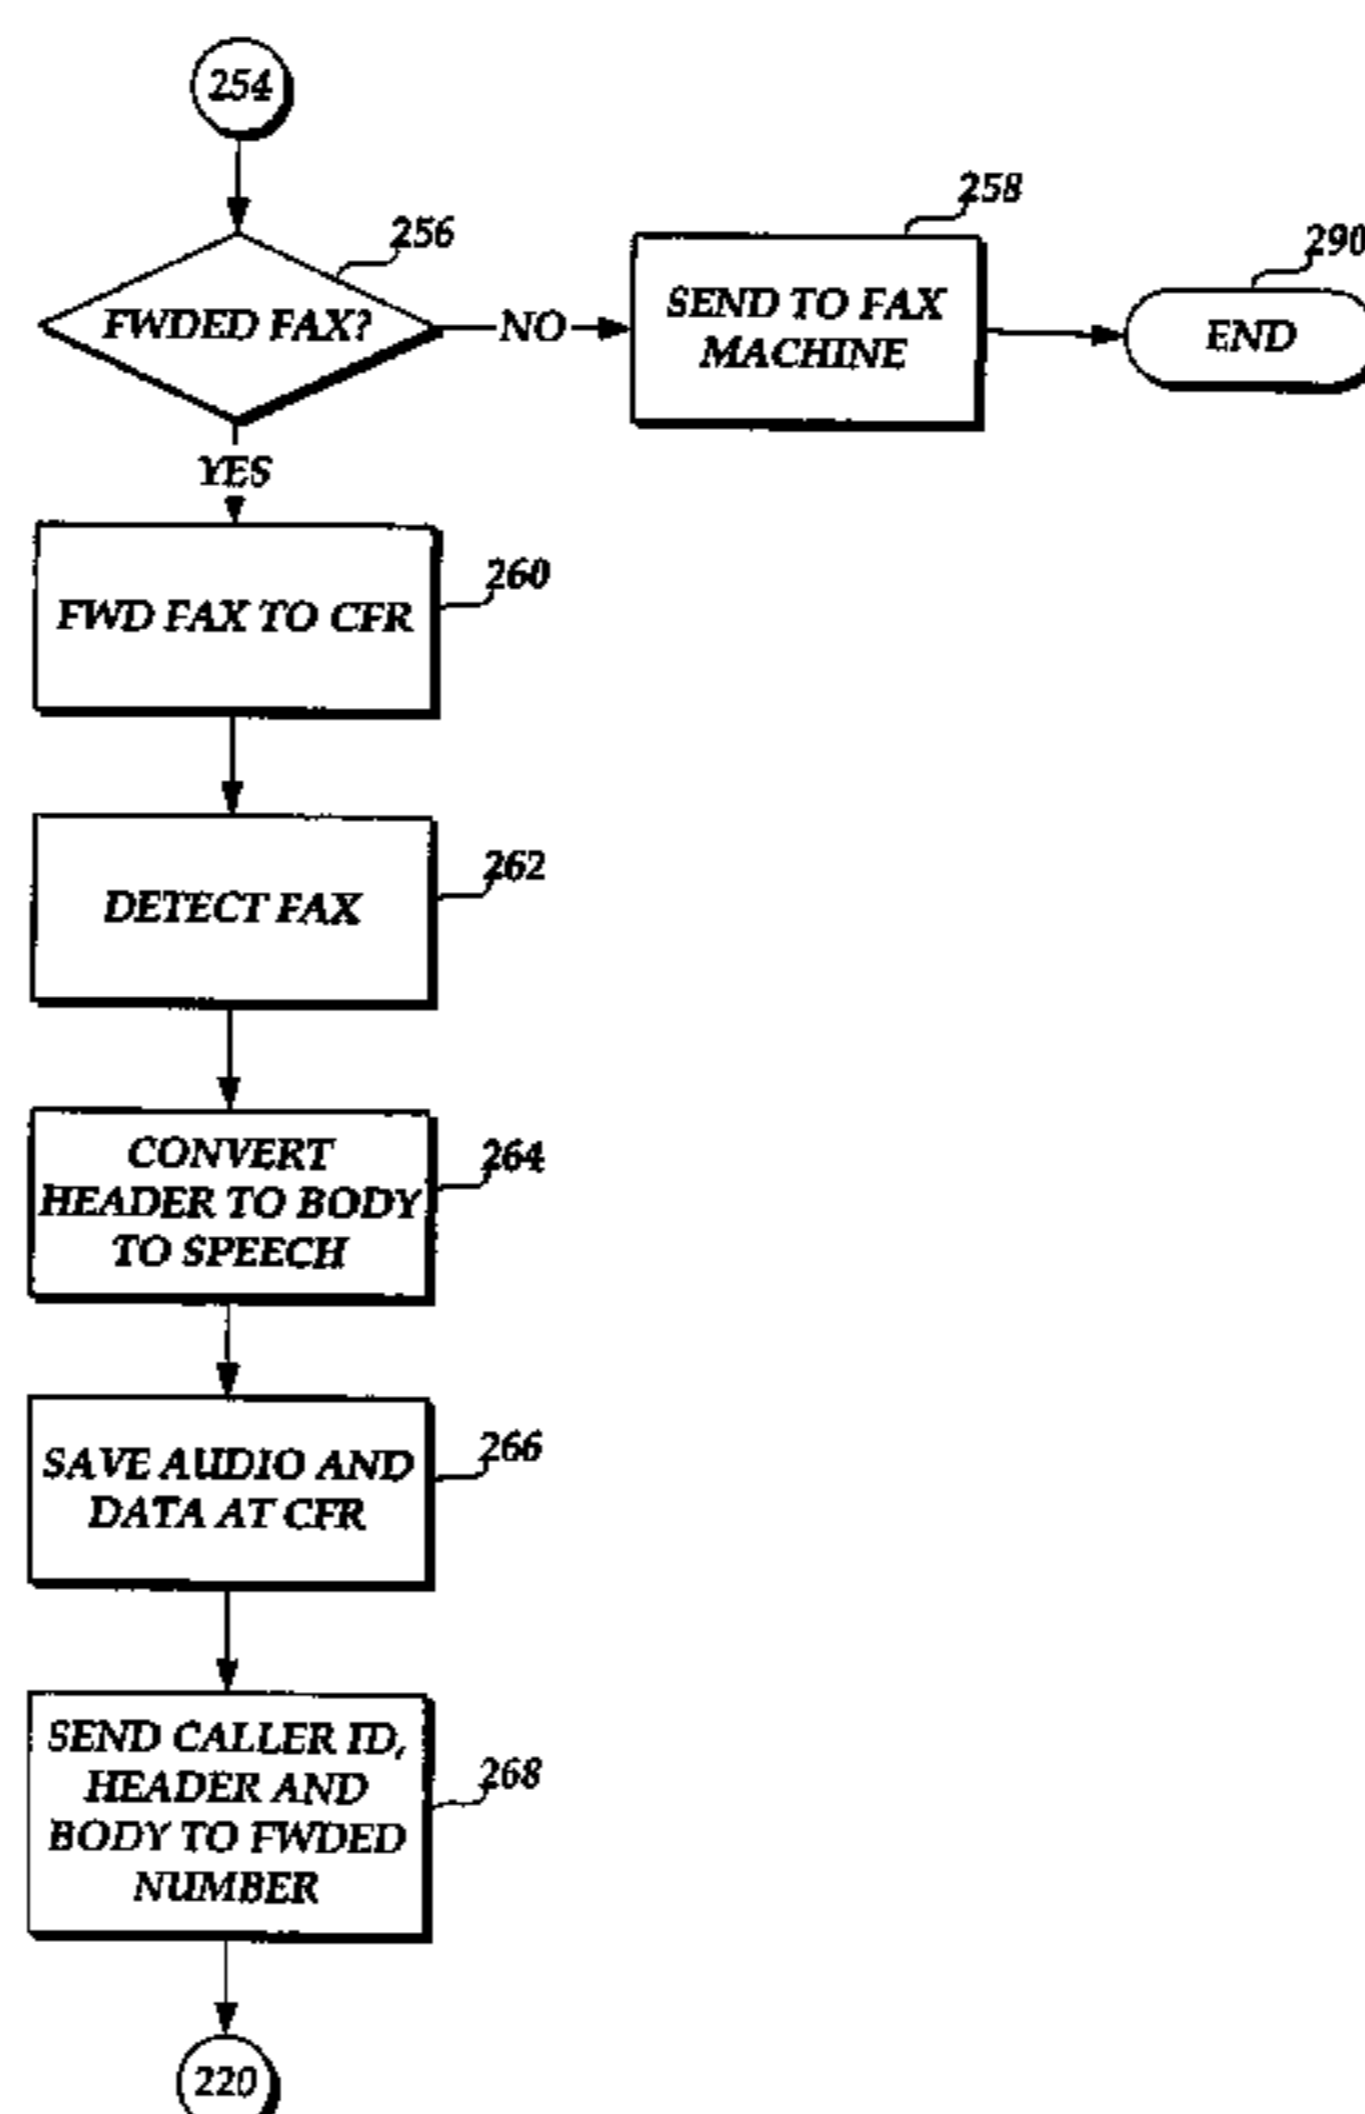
254

256

FWDED FAX?

NO

258

SEND TO FAX MACHINE

290

END

YES

260

FWD FAX TO CFR

262

DETECT FAX

264

CONVERT HEADER TO BODY TO SPEECH

266

SAVE AUDIO AND DATA AT CFR

268

SEND CALLER ID, HEADER AND BODY TO FWDED NUMBER

220